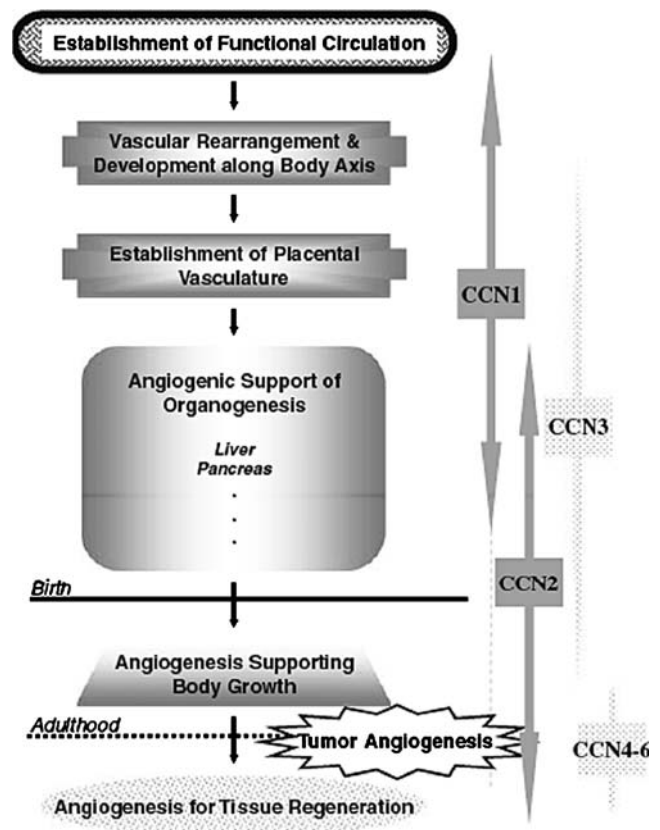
Establishment of Functional Circulation

Vascular Rearrangement & Development along Body Axis

Establishment of Placental Vasculature

Angiogenic Support of Organogenesis

Liver
Pancreas
.
.
.

Birth

Angiogenesis Supporting Body Growth

Adulthood

Tumor Angiogenesis

Angiogenesis for Tissue Regeneration

CCN1

CCN3

CCN2

CCN4-6